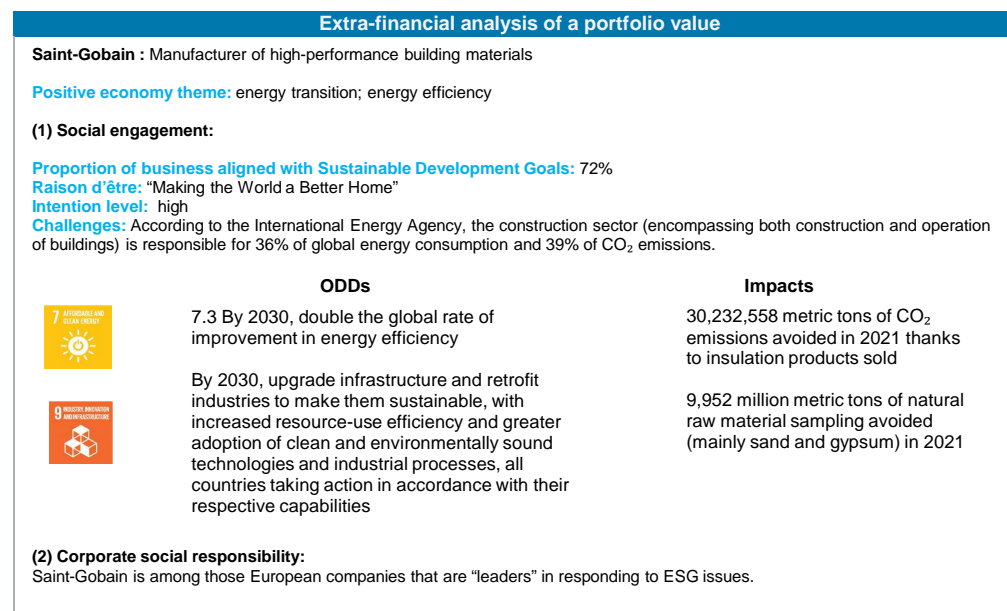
Extra-financial analysis of a portfolio value

Saint-Gobain : Manufacturer of high-performance building materials

Positive economy theme: energy transition; energy efficiency

(1) Social engagement:

Proportion of business aligned with Sustainable Development Goals: 72%
Raison d'être: “Making the World a Better Home”
Intention level: high
Challenges: According to the International Energy Agency, the construction sector (encompassing both construction and operation of buildings) is responsible for 36% of global energy consumption and 39% of $CO_2$ emissions.

| ODDs | | Impacts |
|---|---|---|
| 7 AFFORDABLE AND CLEAN ENERGY | 7.3 By 2030, double the global rate of improvement in energy efficiency | 30,232,558 metric tons of $CO_2$ emissions avoided in 2021 thanks to insulation products sold |
| 9 INDUSTRY, INNOVATION AND INFRASTRUCTURE | By 2030, upgrade infrastructure and retrofit industries to make them sustainable, with increased resource-use efficiency and greater adoption of clean and environmentally sound technologies and industrial processes, all countries taking action in accordance with their respective capabilities | 9,952 million metric tons of natural raw material sampling avoided (mainly sand and gypsum) in 2021 |

(2) Corporate social responsibility:
Saint-Gobain is among those European companies that are “leaders” in responding to ESG issues.